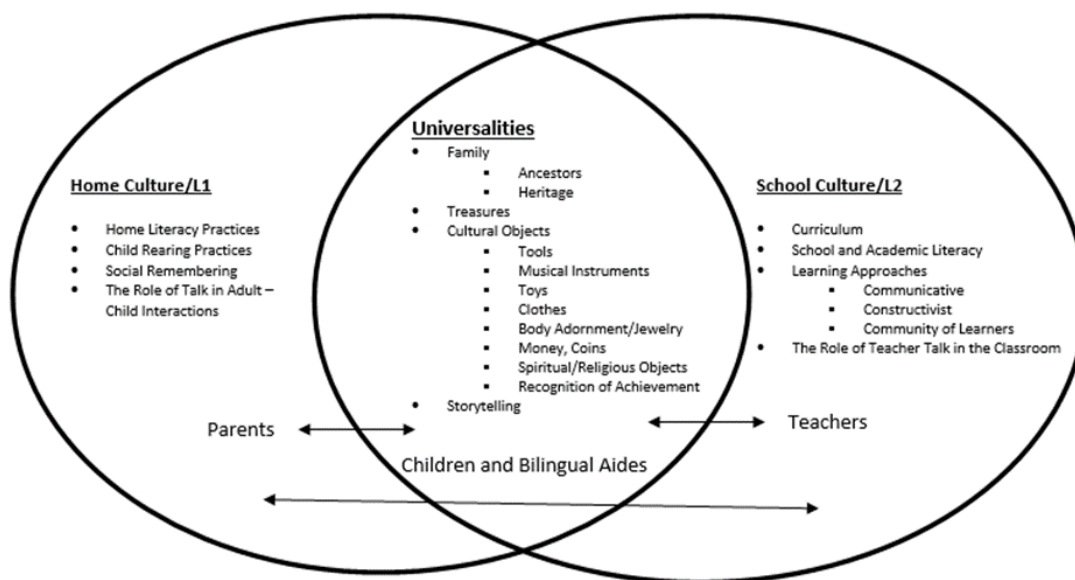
Home Culture/L1

- Home Literacy Practices
- Child Rearing Practices
- Social Remembering
- The Role of Talk in Adult – Child Interactions

Universalities

- Family
  - Ancestors
  - Heritage
- Treasures
- Cultural Objects
  - Tools
  - Musical Instruments
  - Toys
  - Clothes
  - Body Adornment/Jewelry
  - Money, Coins
  - Spiritual/Religious Objects
  - Recognition of Achievement
- Storytelling

School Culture/L2

- Curriculum
- School and Academic Literacy
- Learning Approaches
  - Communicative
  - Constructivist
  - Community of Learners
- The Role of Teacher Talk in the Classroom

Parents

Teachers

Children and Bilingual Aides